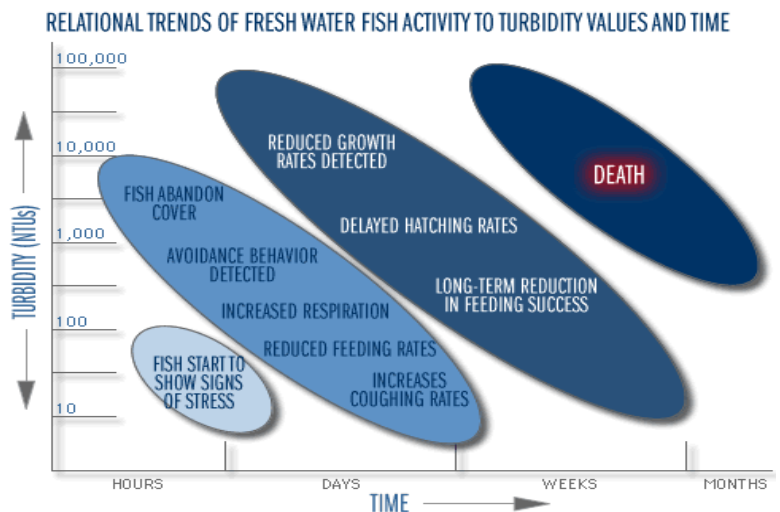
RELATIONAL TRENDS OF FRESH WATER FISH ACTIVITY TO TURBIDITY VALUES AND TIME

TURBIDITY (NTUs)

100,000
10,000
1,000
100
10

FISH START TO SHOW SIGNS OF STRESS

FISH ABANDON COVER

AVOIDANCE BEHAVIOR DETECTED

INCREASED RESPIRATION

REDUCED FEEDING RATES

INCREASES COUGHING RATES

REDUCED GROWTH RATES DETECTED

DELAYED HATCHING RATES

LONG-TERM REDUCTION IN FEEDING SUCCESS

DEATH

HOURS
DAYS
WEEKS
MONTHS

TIME